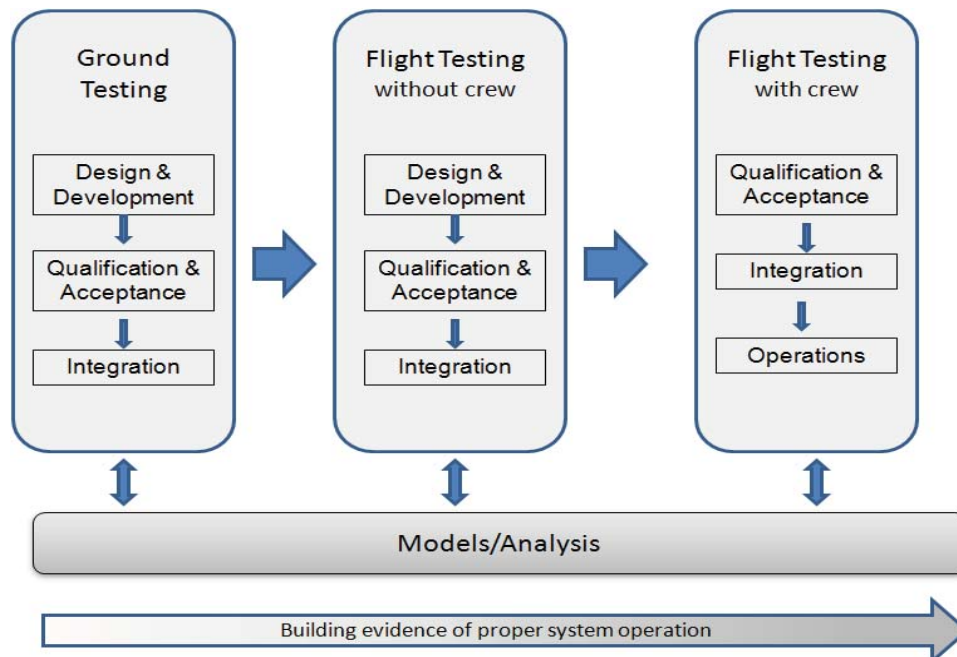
Ground Testing

Design & Development

Qualification & Acceptance

Integration

Flight Testing without crew

Design & Development

Qualification & Acceptance

Integration

Flight Testing with crew

Qualification & Acceptance

Integration

Operations

Models/Analysis

Building evidence of proper system operation